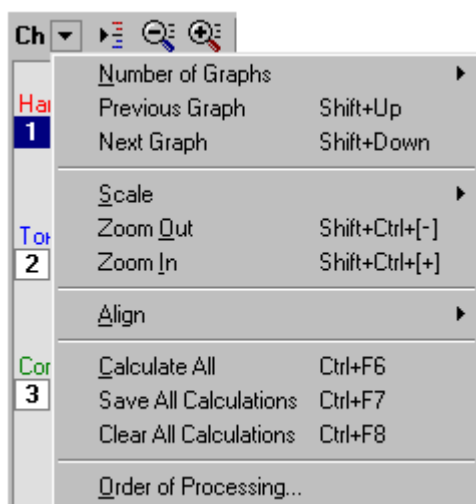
Ch

Ha
1

To
2

Co
3

Number of Graphs
Previous Graph Shift+Up
Next Graph Shift+Down

Scale
Zoom Out Shift+Ctrl+[-]
Zoom In Shift+Ctrl+[+]

Align

Calculate All Ctrl+F6
Save All Calculations Ctrl+F7
Clear All Calculations Ctrl+F8

Order of Processing...